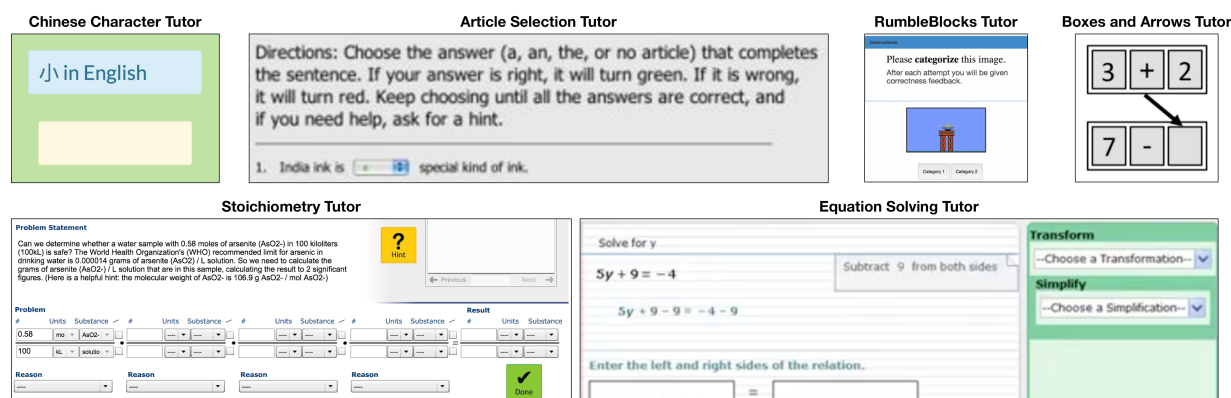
Chinese Character Tutor

小 in English

Article Selection Tutor

Directions: Choose the answer (a, an, the, or no article) that completes the sentence. If your answer is right, it will turn green. If it is wrong, it will turn red. Keep choosing until all the answers are correct, and if you need help, ask for a hint.

1. India ink is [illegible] special kind of ink.

RumbleBlocks Tutor

Instructions

Please **categorize** this image.

After each attempt you will be given correctness feedback.

Category 1 Category 2

Boxes and Arrows Tutor

| 3 | + | 2 |
|---|---|---|

| 7 | - |  |
|---|---|---|

Stoichiometry Tutor

Problem Statement

Can we determine whether a water sample with 0.58 moles of arsenite (AsO2-) in 100 kiloliters (100kL) is safe? The World Health Organization's (WHO) recommended limit for arsenic in drinking water is 0.000014 grams of arsenite (AsO2) / L solution. So we need to calculate the grams of arsenite (AsO2-) / L solution that are in this sample, calculating the result to 2 significant figures. (Here is a helpful hint: the molecular weight of AsO2- is 106.9 g AsO2- / mol AsO2-)

?
Hint

← Previous Next →

Problem

| # | Units | Substance | # | Units | Substance | # | Units | Substance | # | Units | Substance | Result # | Units | Substance |
|---|---|---|---|---|---|---|---|---|---|---|---|---|---|---|
| 0.58 | mo | AsO2- | | ---- | ---- | | ---- | ---- | | ---- | ---- | | ---- | ---- |
| 100 | kL | solutio | | ---- | ---- | | ---- | ---- | | ---- | ---- | | ---- | ---- |

Reason Reason Reason Reason
---- ---- ---- ----

Done

Equation Solving Tutor

Solve for y

$5y + 9 = -4$

Subtract 9 from both sides

$5y + 9 - 9 = -4 - 9$

Enter the left and right sides of the relation.

=

Transform

--Choose a Transformation--

Simplify

--Choose a Simplification--